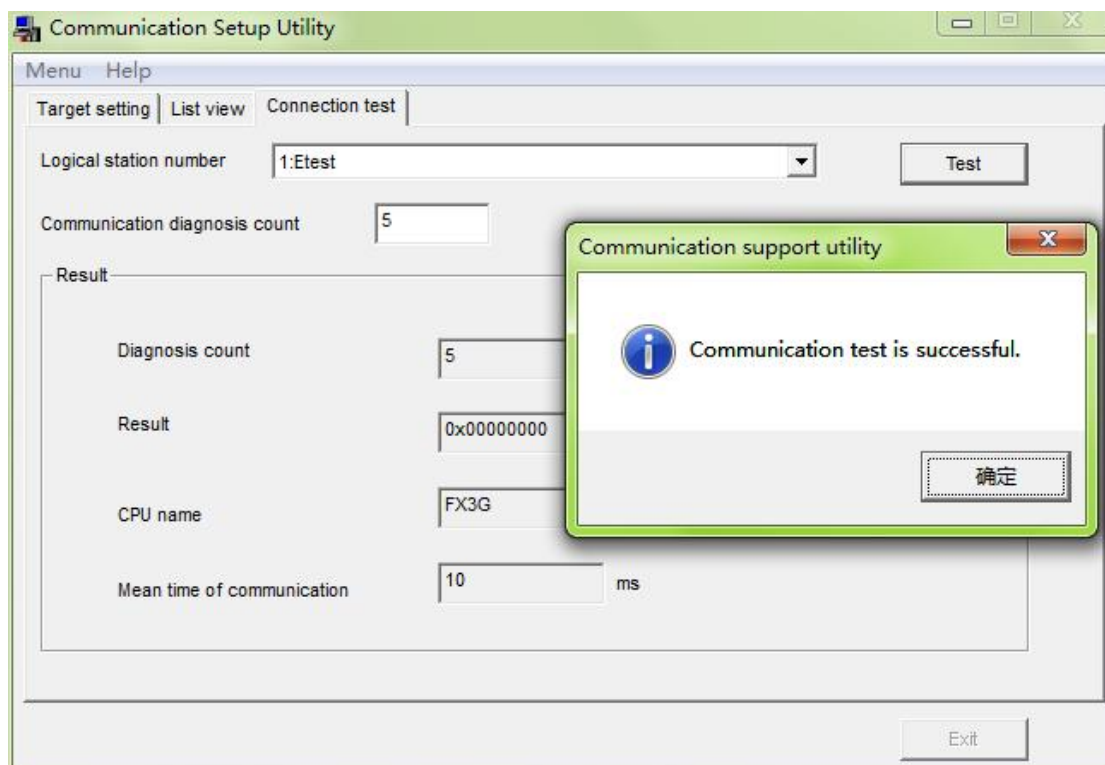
Communication Setup Utility

Menu Help

Target setting | List view | Connection test

Logical station number 1:Etest

Test

Communication diagnosis count 5

Result

Diagnosis count 5

Result 0x00000000

CPU name FX3G

Mean time of communication 10 ms

Exit

Communication support utility

Communication test is successful.

确定